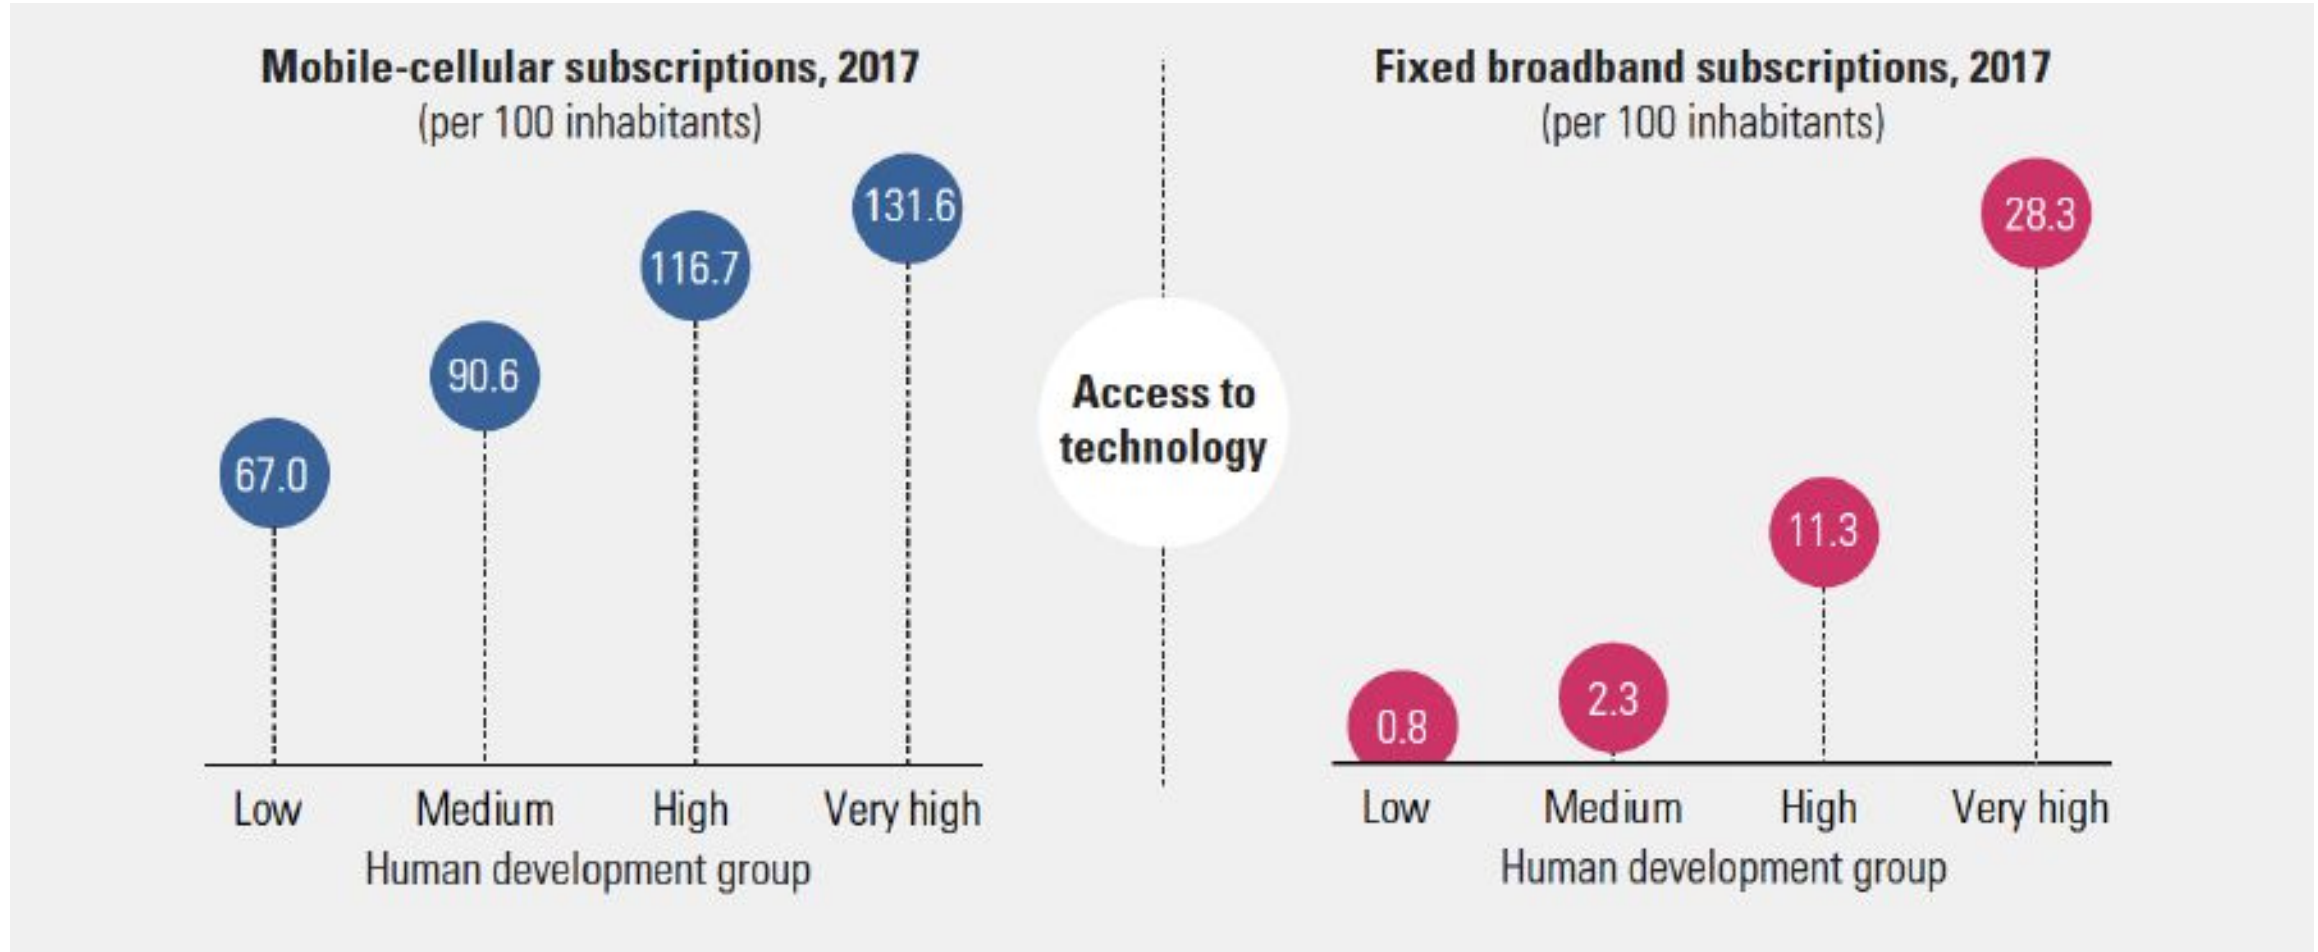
Mobile-cellular subscriptions, 2017
(per 100 inhabitants)

131.6
116.7
90.6
67.0

Low Medium High Very high
Human development group

Access to technology

Fixed broadband subscriptions, 2017
(per 100 inhabitants)

28.3
11.3
2.3
0.8

Low Medium High Very high
Human development group